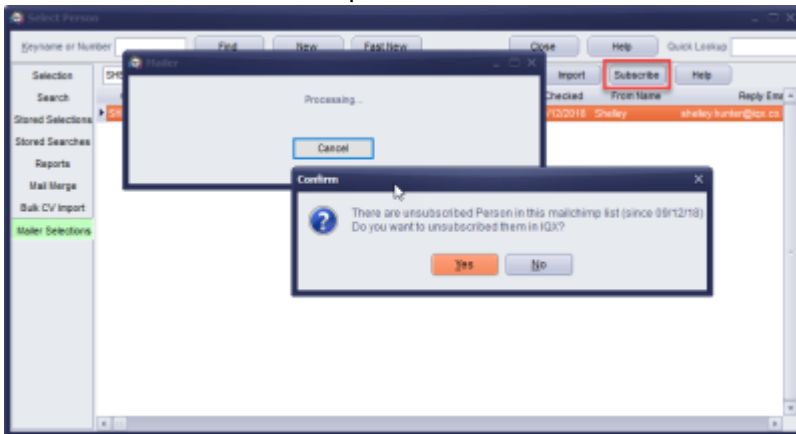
Select Person

Keyname or Number

Find

New

Fast New

Close

Help

Quick Lookup

Selection

Search

Stored Selections

Stored Searches

Reports

Mail Merge

Bulk CV Import

Mailer Selections

SHI

Import

Subscribe

Help

Checked

From Name

Reply Ema

/12/2018

Shelley

shelley.hunter@iqx.co

Mailer

Processing...

Cancel

Confirm

There are unsubscribed Person in this mailchimp list (since 09/12/18)
Do you want to unsubscribed them in IQX?

Yes

No